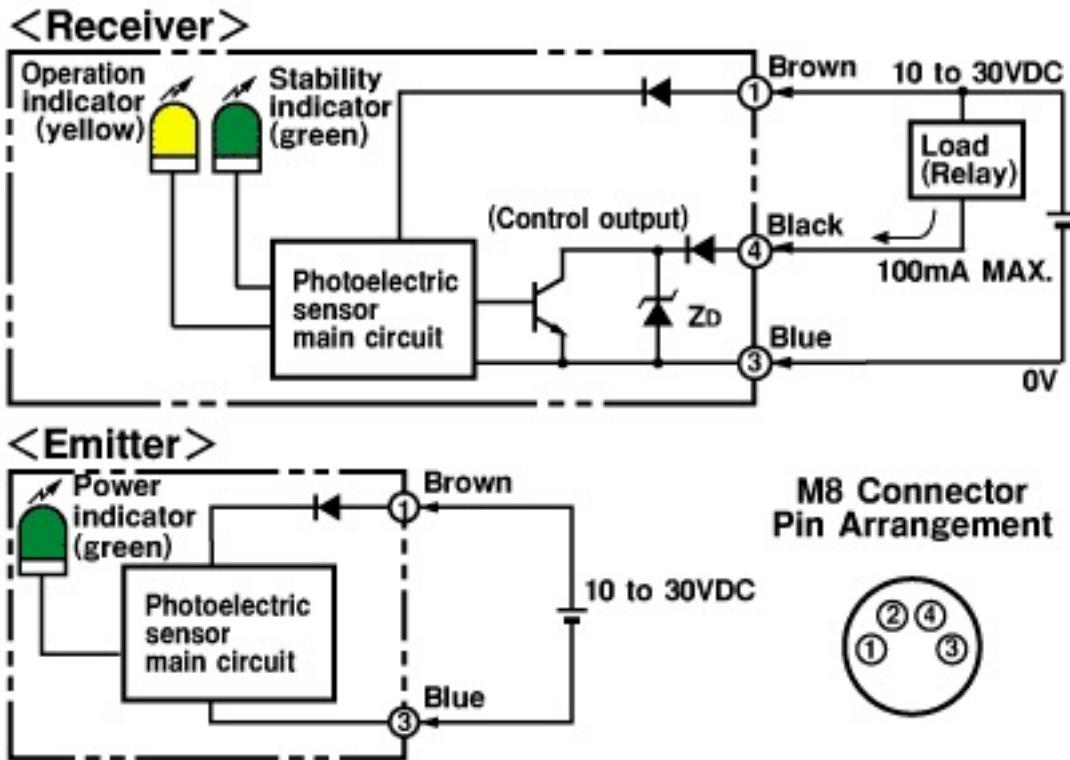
<Receiver>

Operation indicator (yellow)

Stability indicator (green)

Brown

10 to 30VDC

①

Load (Relay)

(Control output)

Black

④

100mA MAX.

Photoelectric sensor main circuit

$Z_D$

Blue

③

0V

<Emitter>

Power indicator (green)

Brown

①

Photoelectric sensor main circuit

10 to 30VDC

Blue

③

M8 Connector Pin Arrangement

② ④
① ③